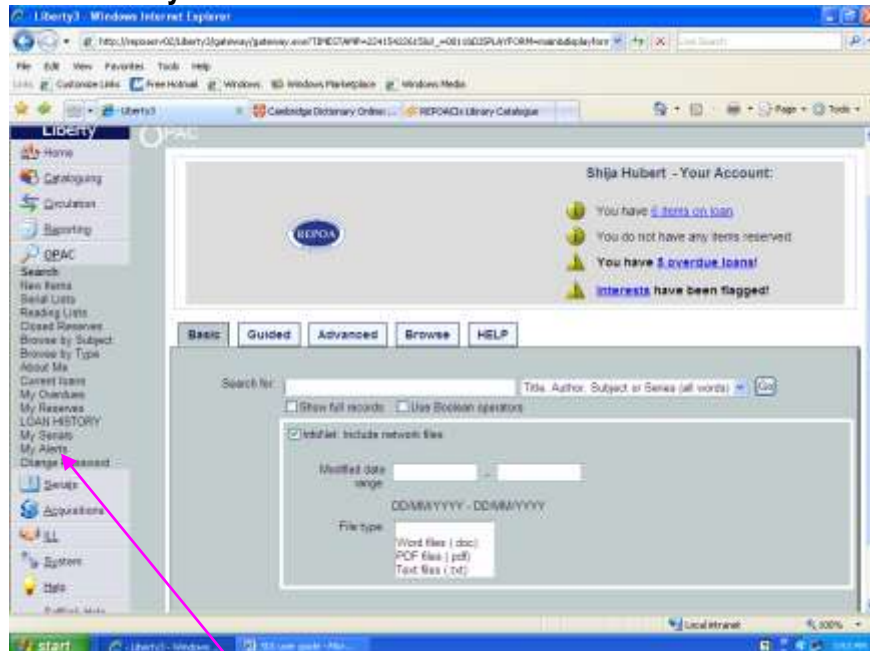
Liberty3 - Windows Internet Explorer

http://reposerv02/liberty3/gateway/gateway.exe?TIMESTAMP=224154226ISkil_=0816&DISPLAYFORM=main&displayform

Live Search

File Edit View Favorites Tools Help

Links Customize Links Free Hotmail Windows Windows Marketplace Windows Media

Liberty3 Cambridge Dictionary Online:... REPOA Library Catalogue

Page Tools

Liberty

OPAC

Home
Cataloguing
Circulation
Reporting
OPAC
Search
New Items
Serial Lists
Reading Lists
Closed Reserves
Browse by Subject
Browse by Type
About Me
Current loans
My Overdues
My Reserves
LOAN HISTORY
My Serials
My Alerts
Change Password
Serials
Acquisitions
ILL
System
Help

Shija Hubert - Your Account:

REPOA

You have 6 items on loan

You do not have any items reserved

You have 5 overdue loans!

Interests have been flagged!

Basic Guided Advanced Browse HELP

Search for: Title, Author, Subject or Series (all words) Go

Show full records Use Boolean operators

InfoNet: Include network files

Modified date range -

DD/MM/YYYY - DD/MM/YYYY

File type Word files (.doc) PDF files (.pdf) Text files (.txt)

Local intranet 100%

start Liberty3 - Windows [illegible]